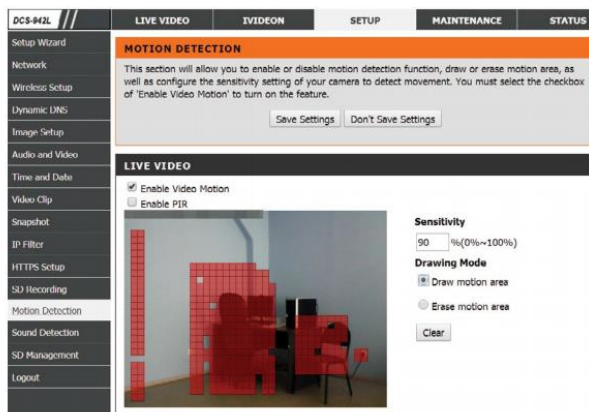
DCS-942L

LIVE VIDEO
IVIDEON
SETUP
MAINTENANCE
STATUS

Setup Wizard
Network
Wireless Setup
Dynamic DNS
Image Setup
Audio and Video
Time and Date
Video Clip
Snapshot
IP Filter
HTTPS Setup
SD Recording
Motion Detection
Sound Detection
SD Management
Logout

MOTION DETECTION

This section will allow you to enable or disable motion detection function, draw or erase motion area, as well as configure the sensitivity setting of your camera to detect movement. You must select the checkbox of 'Enable Video Motion' to turn on the feature.

Save Settings
Don't Save Settings

LIVE VIDEO

Enable Video Motion
Enable PIR

Sensitivity
90 %(0%~100%)
Drawing Mode
Draw motion area
Erase motion area
Clear